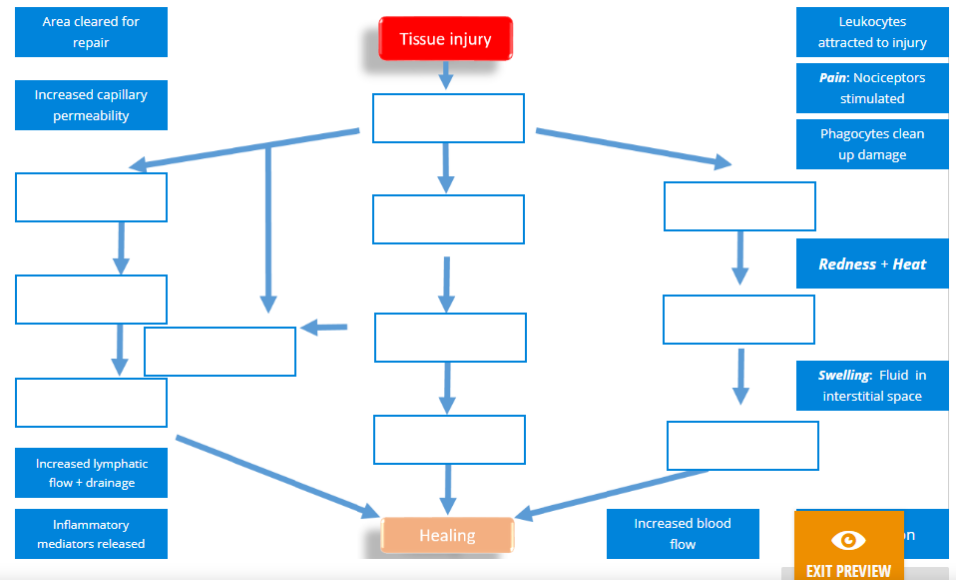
Area cleared for repair

Increased capillary permeability

Tissue injury

Leukocytes attracted to injury

*Pain*: Nociceptors stimulated

Phagocytes clean up damage

***Redness*** + ***Heat***

*Swelling*: Fluid in interstitial space

Increased lymphatic flow + drainage

Inflammatory mediators released

Healing

Increased blood flow

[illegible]on

EXIT PREVIEW